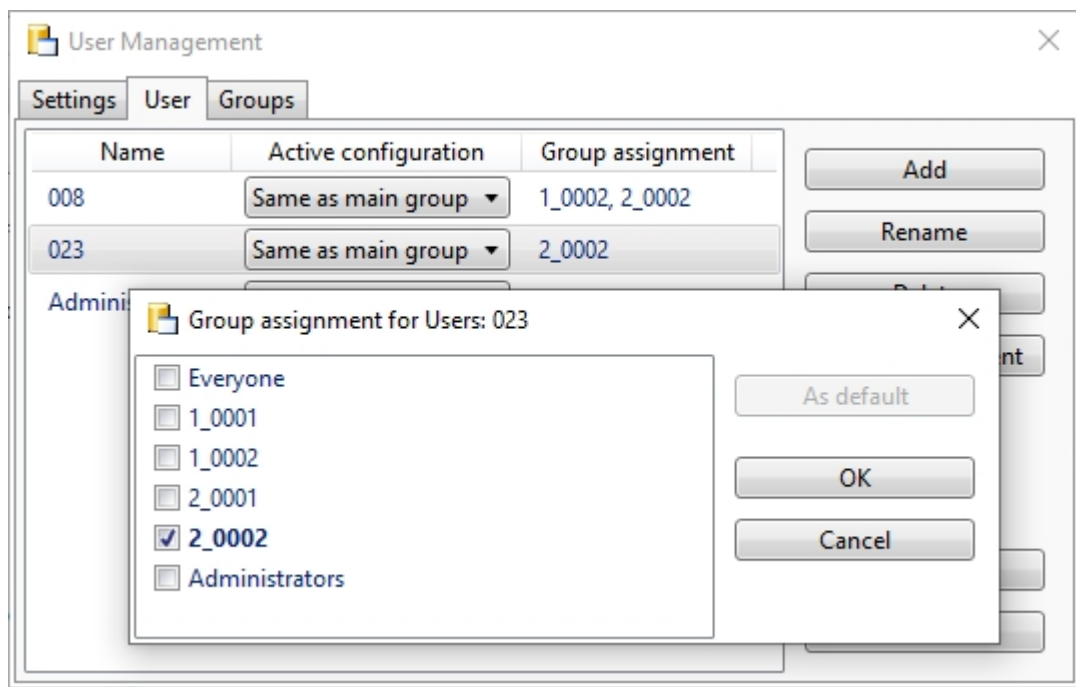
User Management

Settings | User | Groups

| Name | Active configuration | Group assignment |
|---|---|---|
| 008 | Same as main group ▾ | 1_0002, 2_0002 |
| 023 | Same as main group ▾ | 2_0002 |
| Adminis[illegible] | | |

Add
Rename
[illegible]
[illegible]nt

Group assignment for Users: 023

☐ Everyone
☐ 1_0001
☐ 1_0002
☐ 2_0001
☑ 2_0002
☐ Administrators

As default
OK
Cancel